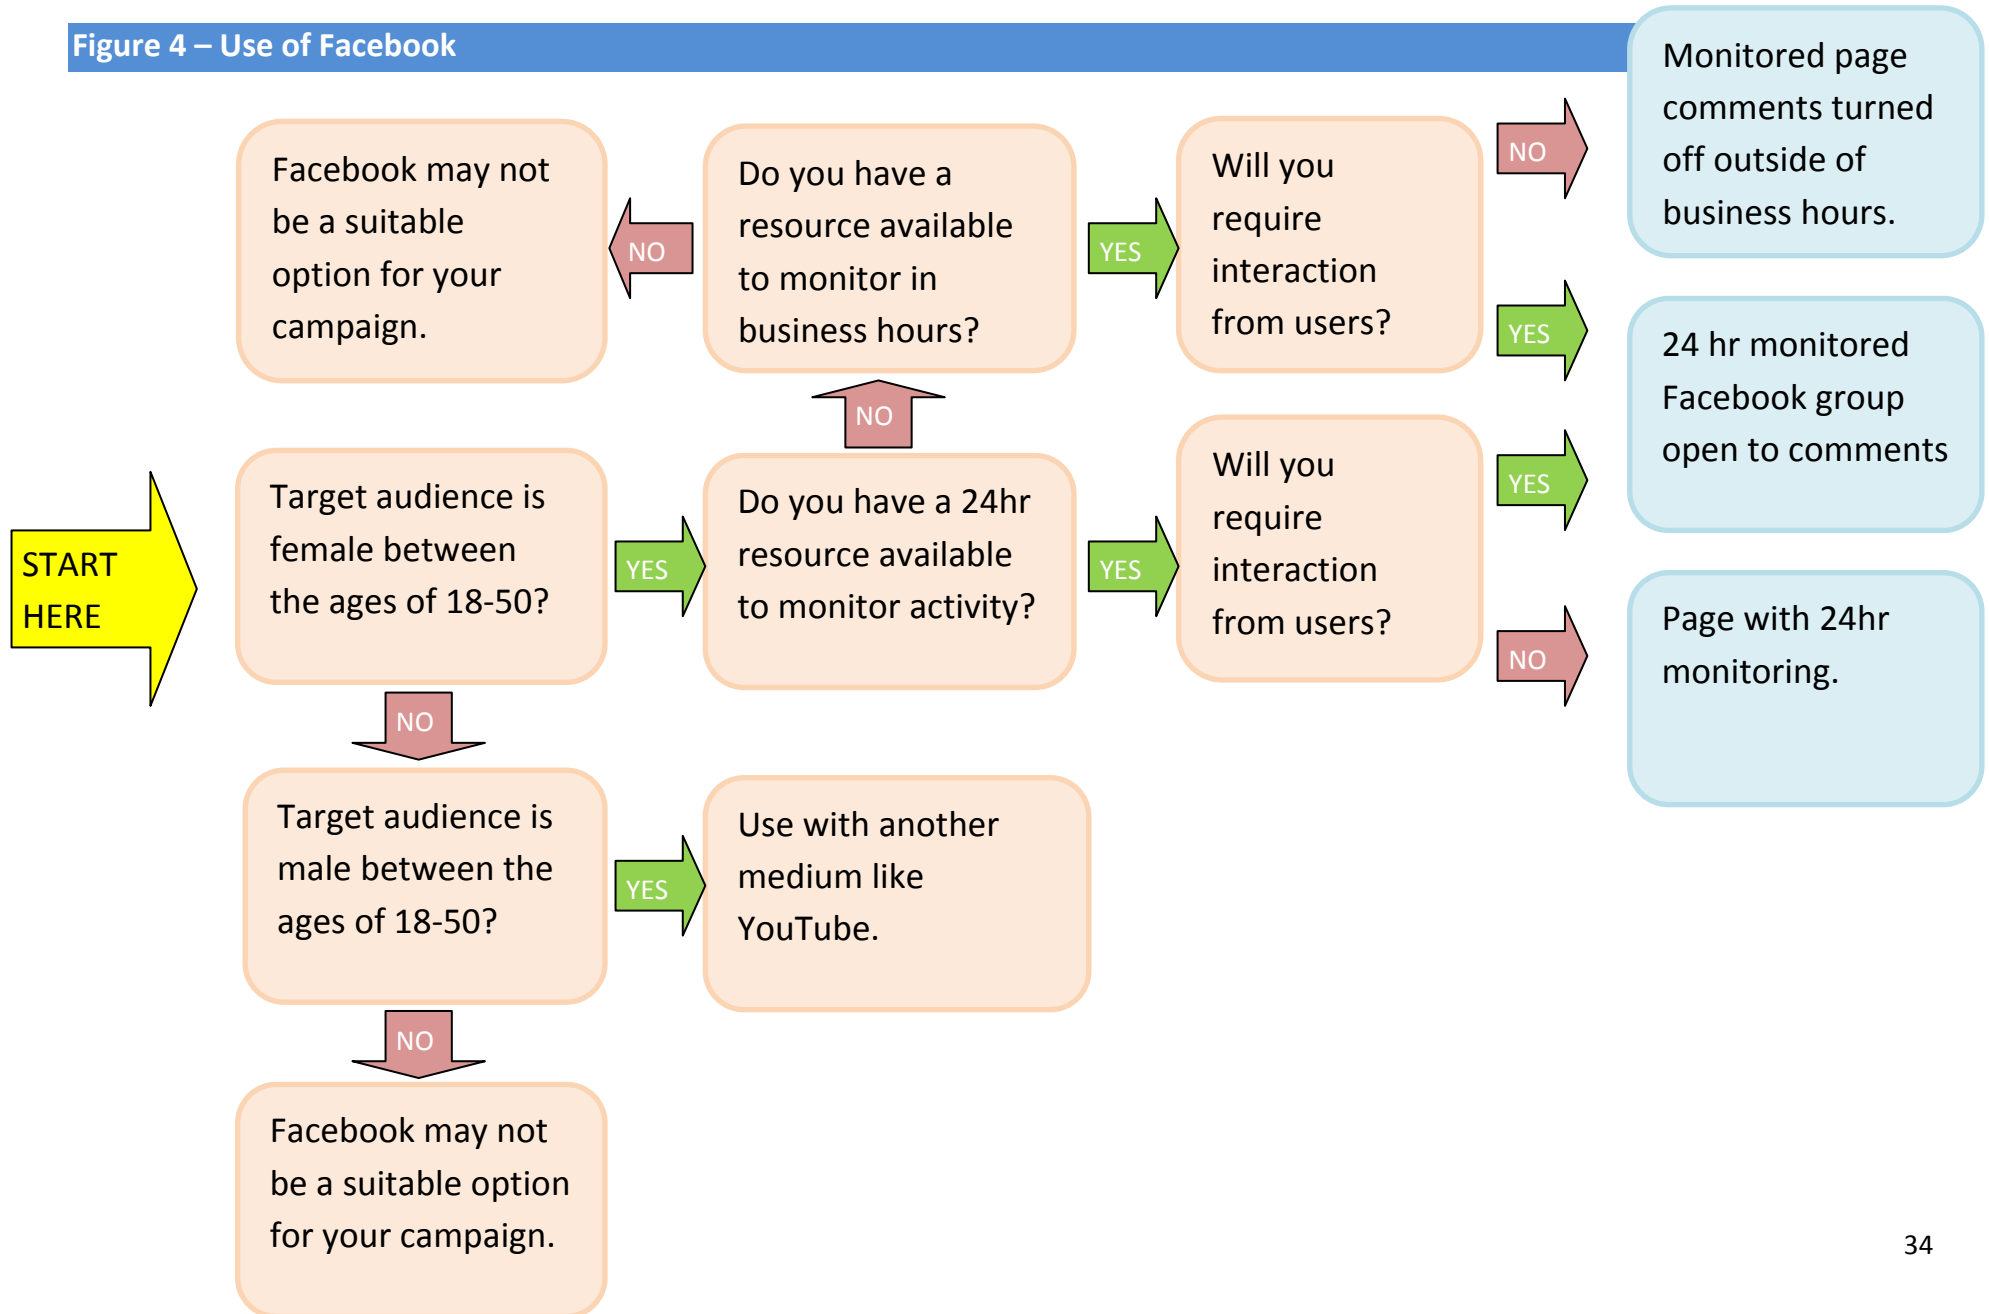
Figure 4 – Use of Facebook

Facebook may not be a suitable option for your campaign.

NO

Do you have a resource available to monitor in business hours?

YES

Will you require interaction from users?

NO

Monitored page comments turned off outside of business hours.

YES

24 hr monitored Facebook group open to comments

NO

START HERE

Target audience is female between the ages of 18-50?

YES

Do you have a 24hr resource available to monitor activity?

YES

Will you require interaction from users?

YES

NO

Page with 24hr monitoring.

NO

Target audience is male between the ages of 18-50?

YES

Use with another medium like YouTube.

NO

Facebook may not be a suitable option for your campaign.

34